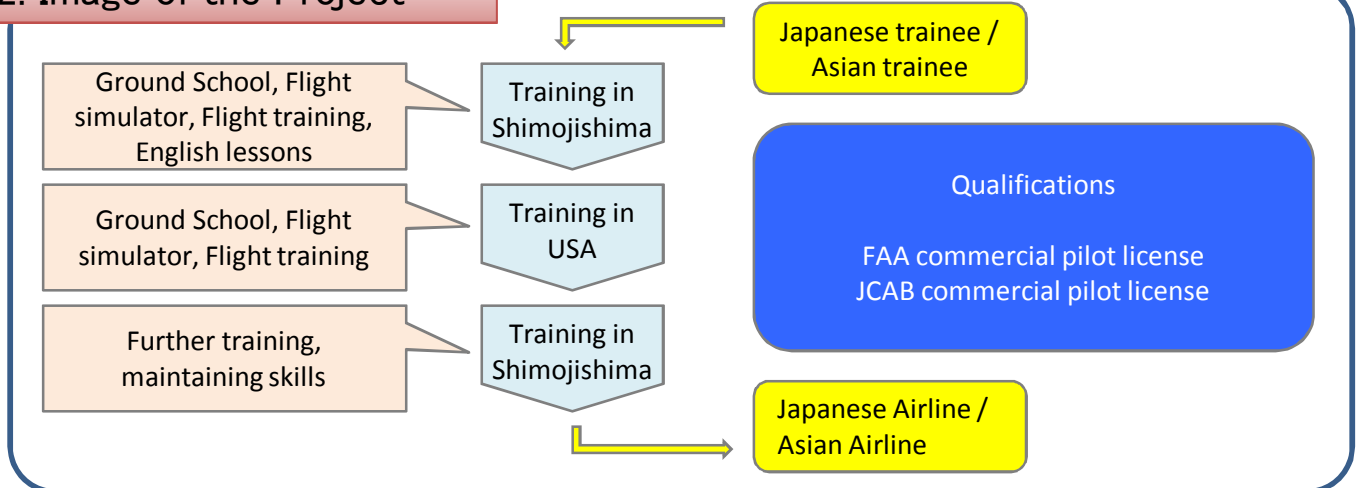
2. Image of the Project

Japanese trainee / Asian trainee

Ground School, Flight simulator, Flight training, English lessons

Training in Shimojishima

Ground School, Flight simulator, Flight training

Training in USA

Further training, maintaining skills

Training in Shimojishima

Qualifications

FAA commercial pilot license
JCAB commercial pilot license

Japanese Airline / Asian Airline